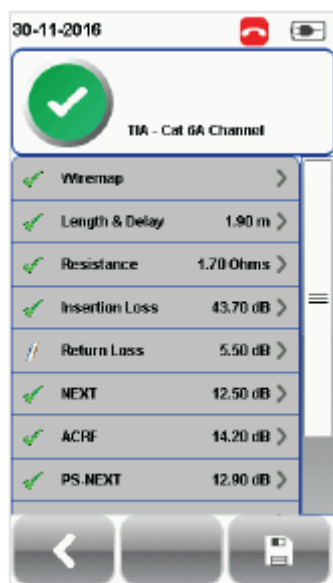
30-11-2016

TIA - Cat 6A Channel

| | | |
|---|---|---|
| ✓ | Wiremap | |
| ✓ | Length & Delay | 1.90 m |
| ✓ | Resistance | 1.70 Ohms |
| ✓ | Insertion Loss | 43.70 dB |
| ✓ | Return Loss | 5.50 dB |
| ✓ | NEXT | 12.50 dB |
| ✓ | ACRF | 14.20 dB |
| ✓ | PS NEXT | 12.90 dB |